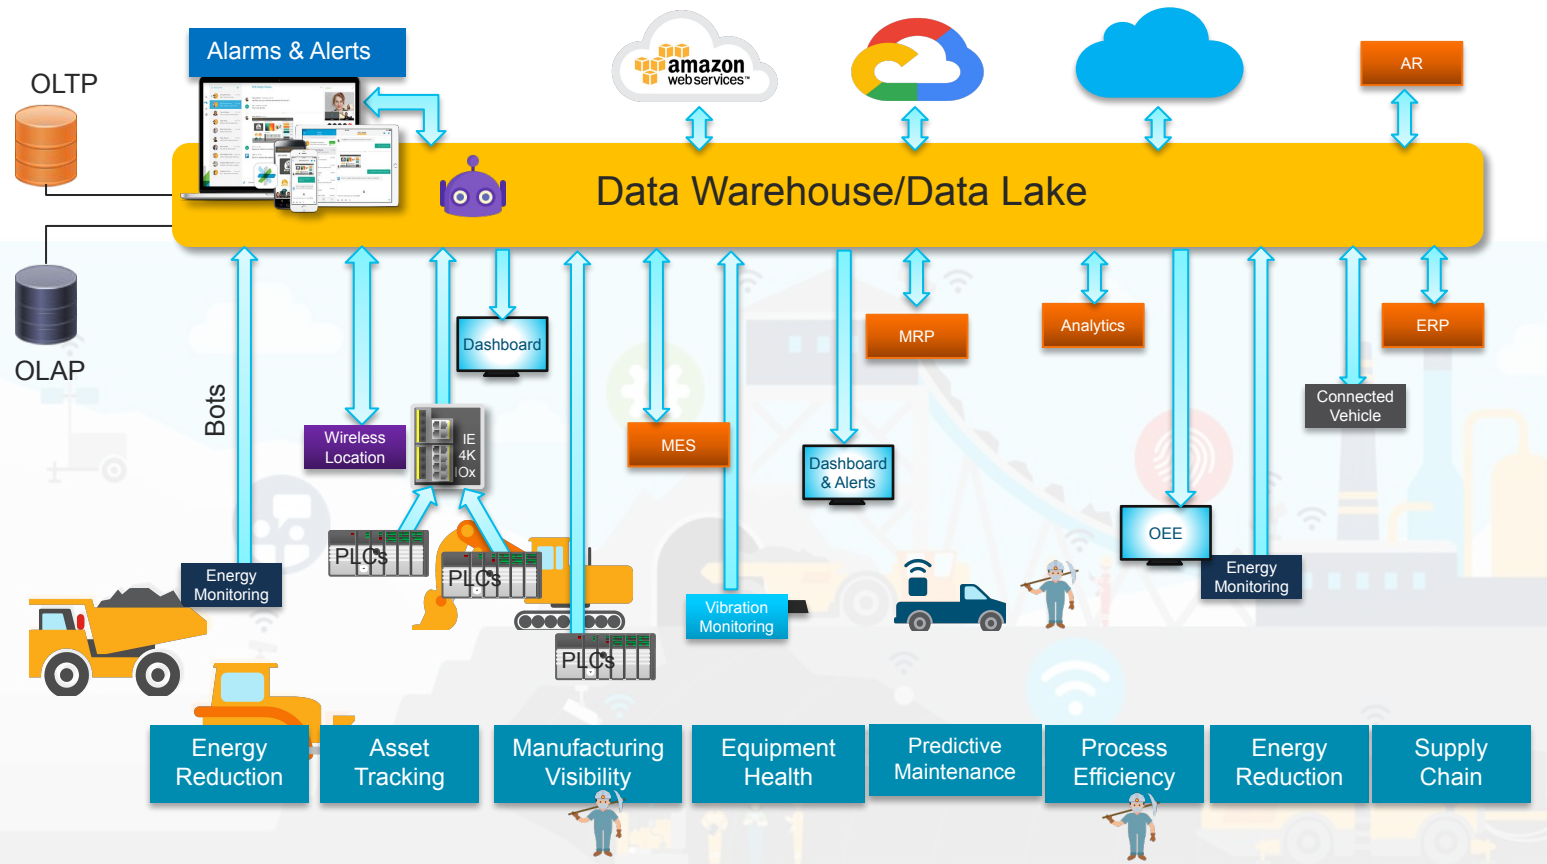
Alarms & Alerts

OLTP

amazon web services

AR

Data Warehouse/Data Lake

OLAP

Bots

Dashboard

MRP

Analytics

ERP

Wireless Location

IE 4K IOx

MES

Dashboard & Alerts

Connected Vehicle

OEE

PLCs

PLCs

Energy Monitoring

Vibration Monitoring

Energy Monitoring

PLCs

Energy Reduction

Asset Tracking

Manufacturing Visibility

Equipment Health

Predictive Maintenance

Process Efficiency

Energy Reduction

Supply Chain